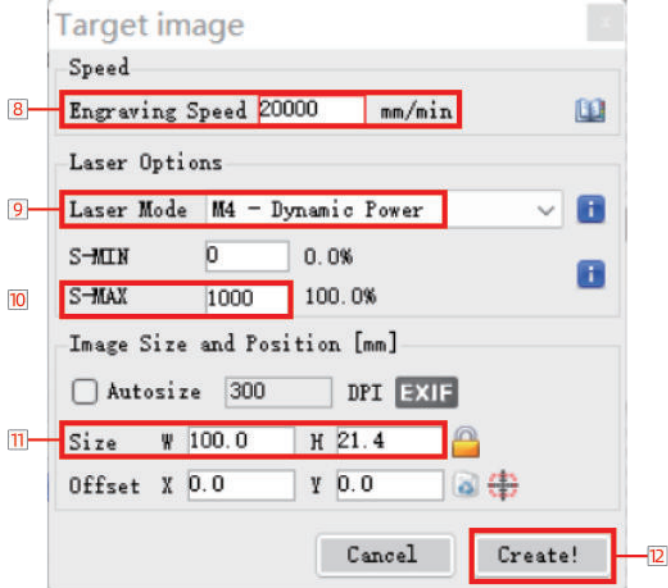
Target image

Speed

8 Engraving Speed 20000 mm/min

Laser Options

9 Laser Mode M4 - Dynamic Power

S-MIN 0 0.0%

10 S-MAX 1000 100.0%

Image Size and Position [mm]

Autosize 300 DPI EXIF

11 Size W 100.0 H 21.4

Offset X 0.0 Y 0.0

Cancel Create! 12